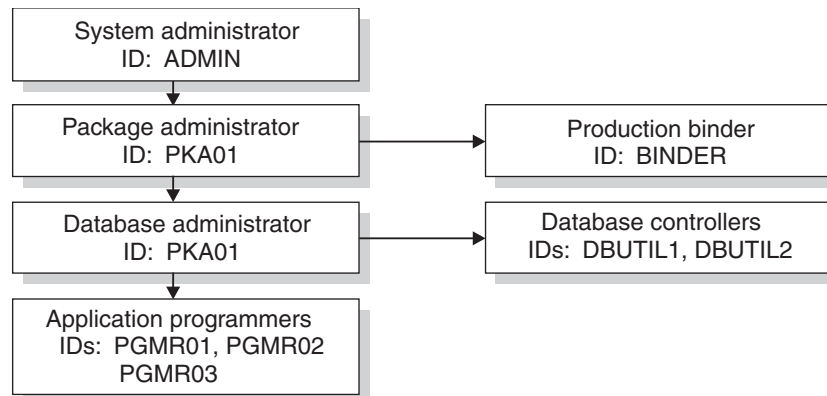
System administrator
ID: ADMIN

Package administrator
ID: PKA01

Production binder
ID: BINDER

Database administrator
ID: PKA01

Database controllers
IDs: DBUTIL1, DBUTIL2

Application programmers
IDs: PGMR01, PGMR02
PGMR03